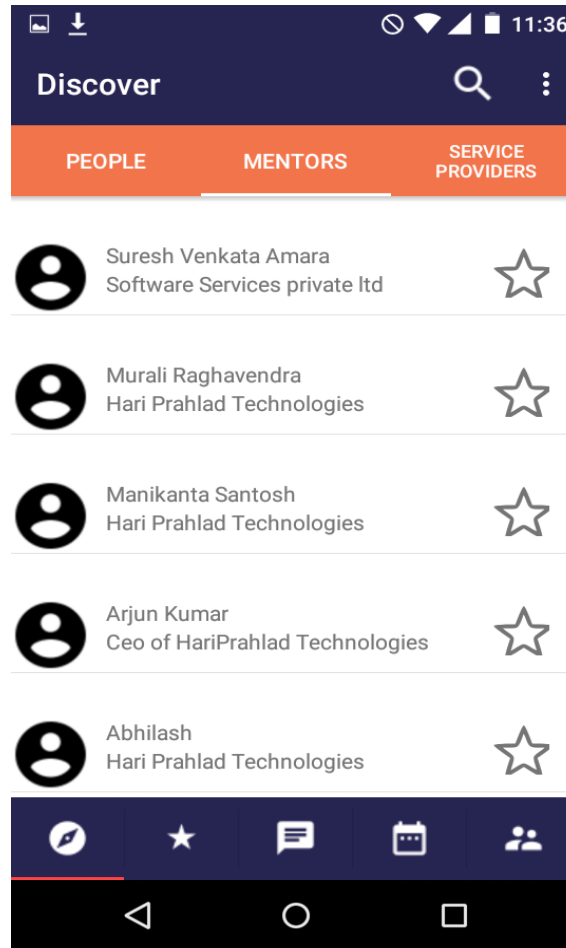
11:36

Discover

PEOPLE
MENTORS
SERVICE PROVIDERS

Suresh Venkata Amara
Software Services private ltd

Murali Raghavendra
Hari Prahlad Technologies

Manikanta Santosh
Hari Prahlad Technologies

Arjun Kumar
Ceo of HariPrahlad Technologies

Abhilash
Hari Prahlad Technologies